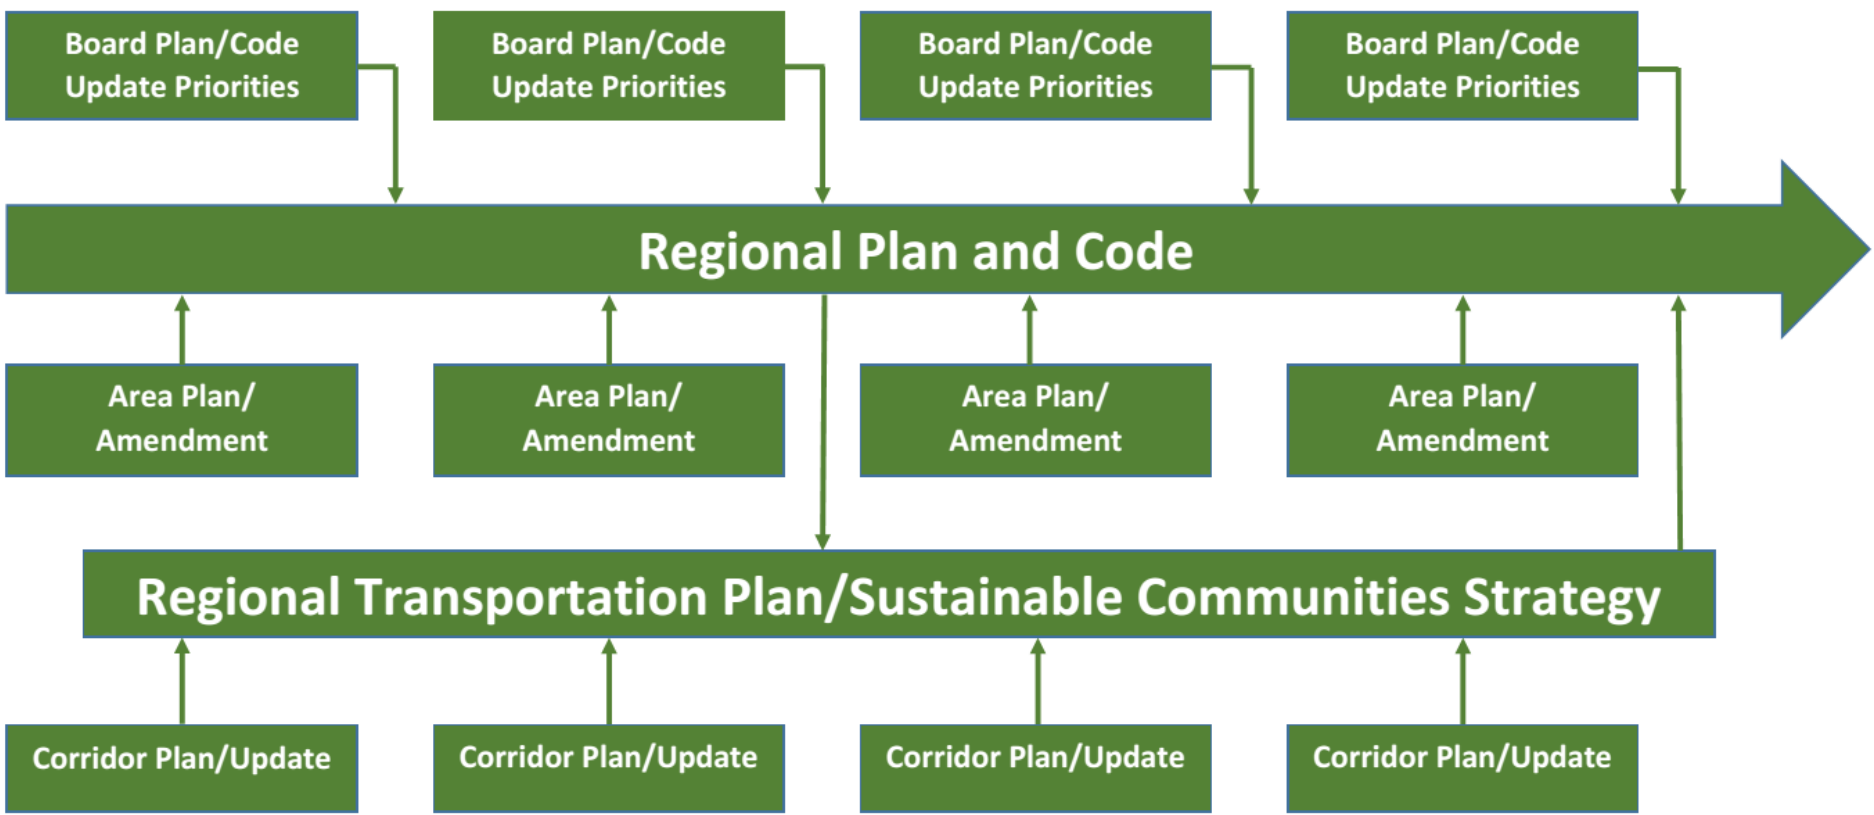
Board Plan/Code Update Priorities

Board Plan/Code Update Priorities

Board Plan/Code Update Priorities

Board Plan/Code Update Priorities

Regional Plan and Code

Area Plan/ Amendment

Area Plan/ Amendment

Area Plan/ Amendment

Area Plan/ Amendment

Regional Transportation Plan/Sustainable Communities Strategy

Corridor Plan/Update

Corridor Plan/Update

Corridor Plan/Update

Corridor Plan/Update